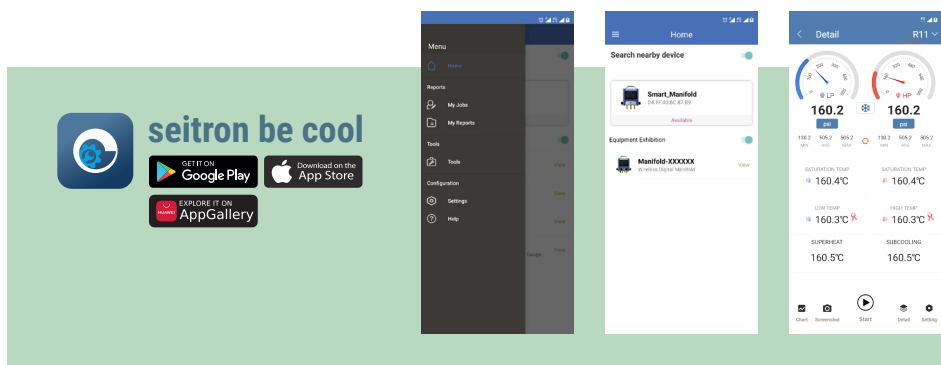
seitron be cool

GET IT ON
Google Play

Download on the
App Store

EXPLORE IT ON
AppGallery

Menu
Home
Reports
My Jobs
My Reports
Tools
Tools
Configuration
Settings
Help
View
View
View
View
Gauge

Home
Search nearby device
Smart_Manifold
D4:1F:43:BC:B7:E9
Available
Equipment Exhibition
Manifold-XXXXXX
Wireless Digital Manifold
View

Detail
R11
LP
160.2
psi
HP
160.2
psi
138.2 MIN
505.2 AVG
505.2 MAX
138.2 MIN
505.2 AVG
505.2 MAX
SATURATION TEMP
160.4℃
SATURATION TEMP
160.4℃
LOW TEMP
160.3℃
HIGH TEMP
160.3℃
SUPERHEAT
160.5℃
SUBCOOLING
160.5℃
Chart
Screenshot
Start
Detail
Setting